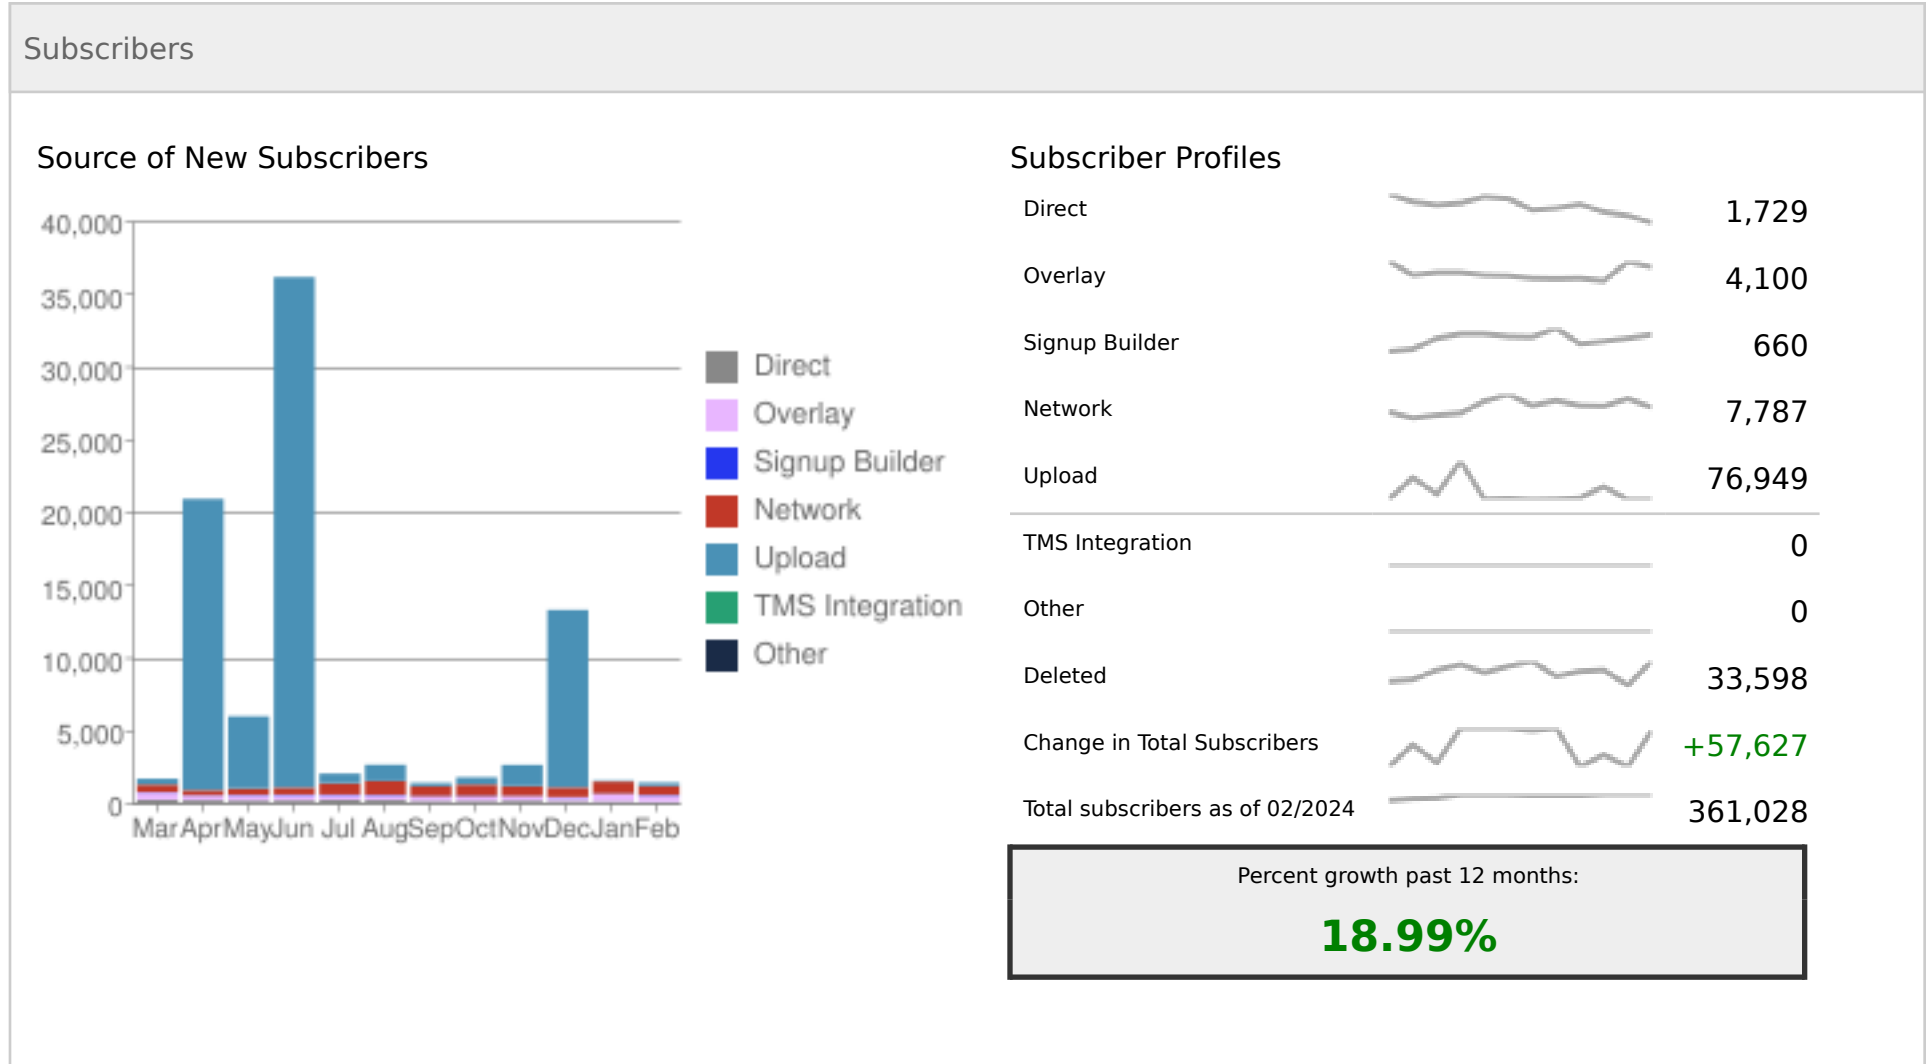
Subscribers

Source of New Subscribers

40,000
35,000
30,000
25,000
20,000
15,000
10,000
5,000
0

Mar Apr May Jun Jul Aug Sep Oct Nov Dec Jan Feb

Direct
Overlay
Signup Builder
Network
Upload
TMS Integration
Other

Subscriber Profiles

| | |
|---|---|
| Direct | 1,729 |
| Overlay | 4,100 |
| Signup Builder | 660 |
| Network | 7,787 |
| Upload | 76,949 |
| TMS Integration | 0 |
| Other | 0 |
| Deleted | 33,598 |
| Change in Total Subscribers | +57,627 |
| Total subscribers as of 02/2024 | 361,028 |

Percent growth past 12 months:
18.99%